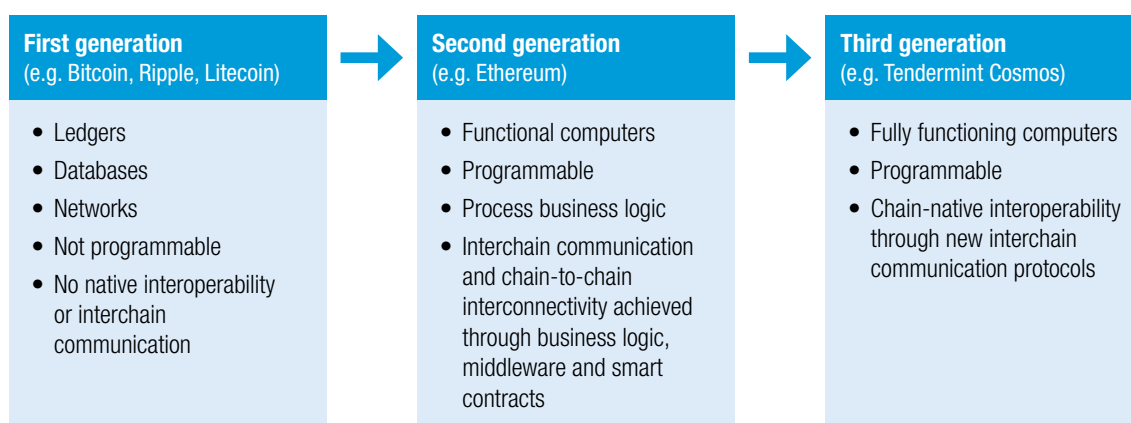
First generation
(e.g. Bitcoin, Ripple, Litecoin)

- Ledgers
- Databases
- Networks
- Not programmable
- No native interoperability or interchain communication

Second generation
(e.g. Ethereum)

- Functional computers
- Programmable
- Process business logic
- Interchain communication and chain-to-chain interconnectivity achieved through business logic, middleware and smart contracts

Third generation
(e.g. Tendermint Cosmos)

- Fully functioning computers
- Programmable
- Chain-native interoperability through new interchain communication protocols